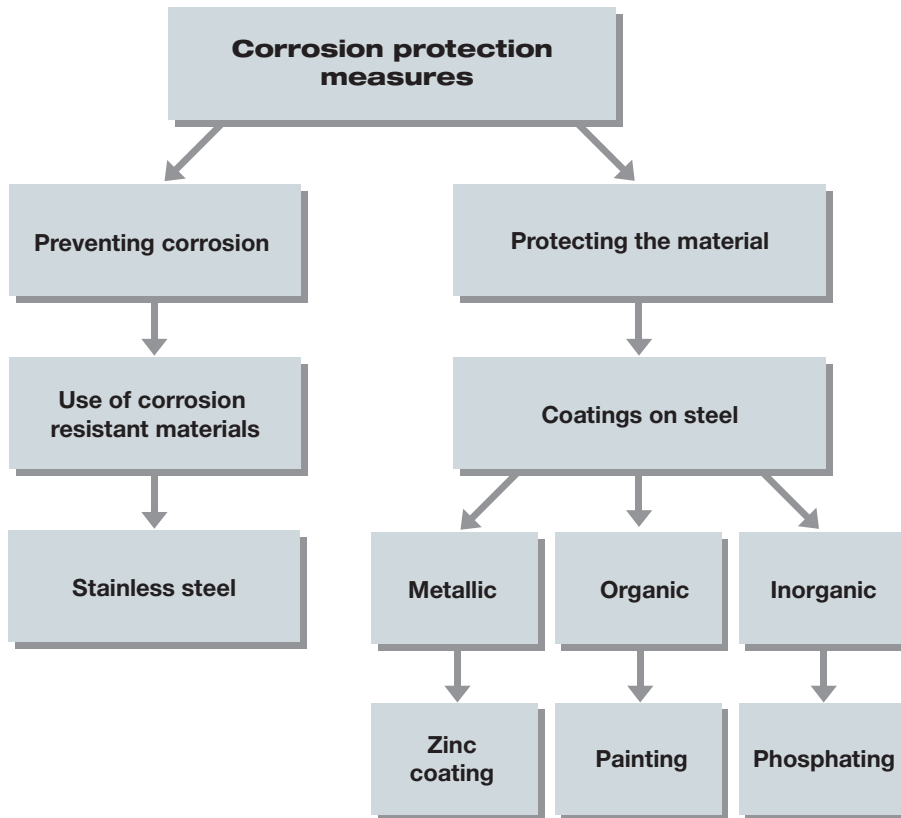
Corrosion protection measures

Preventing corrosion

Protecting the material

Use of corrosion resistant materials

Coatings on steel

Stainless steel

Metallic

Organic

Inorganic

Zinc coating

Painting

Phosphating